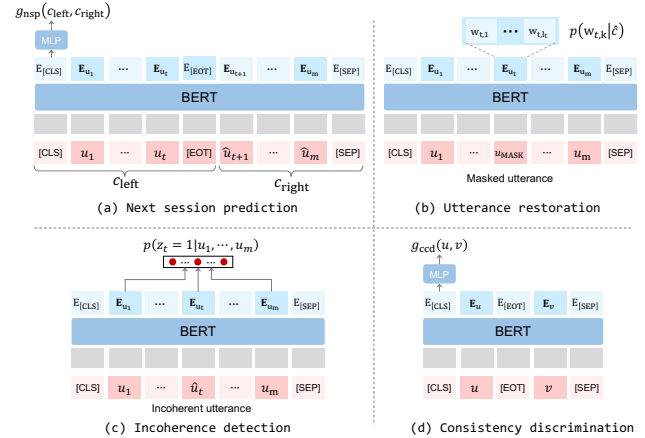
$g_{\text{nsp}}(c_{\text{left}}, c_{\text{right}})$

MLP

$E_{[CLS]}$ $\mathbf{E}_{u_1}$ ··· $\mathbf{E}_{u_t}$ $E_{[EOT]}$ $\mathbf{E}_{u_{t+1}}$ ··· $\mathbf{E}_{u_m}$ $E_{[SEP]}$

BERT

[CLS] $u_1$ ··· $u_t$ [EOT] $\hat{u}_{t+1}$ ··· $\hat{u}_m$ [SEP]

$c_{\text{left}}$ $c_{\text{right}}$

(a) Next session prediction

$w_{t,1}$ ··· $w_{t,k}$ $p(w_{t,k}|\hat{c})$

$E_{[CLS]}$ $\mathbf{E}_{u_1}$ ··· $\mathbf{E}_{u_t}$ ··· $\mathbf{E}_{u_m}$ $E_{[SEP]}$

BERT

[CLS] $u_1$ ··· $u_{\text{MASK}}$ ··· $u_m$ [SEP]

Masked utterance

(b) Utterance restoration

$p(z_t = 1|u_1, \cdots, u_m)$

$E_{[CLS]}$ $\mathbf{E}_{u_1}$ ··· $\mathbf{E}_{u_t}$ ··· $\mathbf{E}_{u_m}$ $E_{[SEP]}$

BERT

[CLS] $u_1$ ··· $\hat{u}_t$ ··· $u_m$ [SEP]

Incoherent utterance

(c) Incoherence detection

$g_{\text{ccd}}(u, v)$

MLP

$E_{[CLS]}$ $\mathbf{E}_u$ $E_{[EOT]}$ $\mathbf{E}_v$ $E_{[SEP]}$

BERT

[CLS] $u$ [EOT] $v$ [SEP]

(d) Consistency discrimination